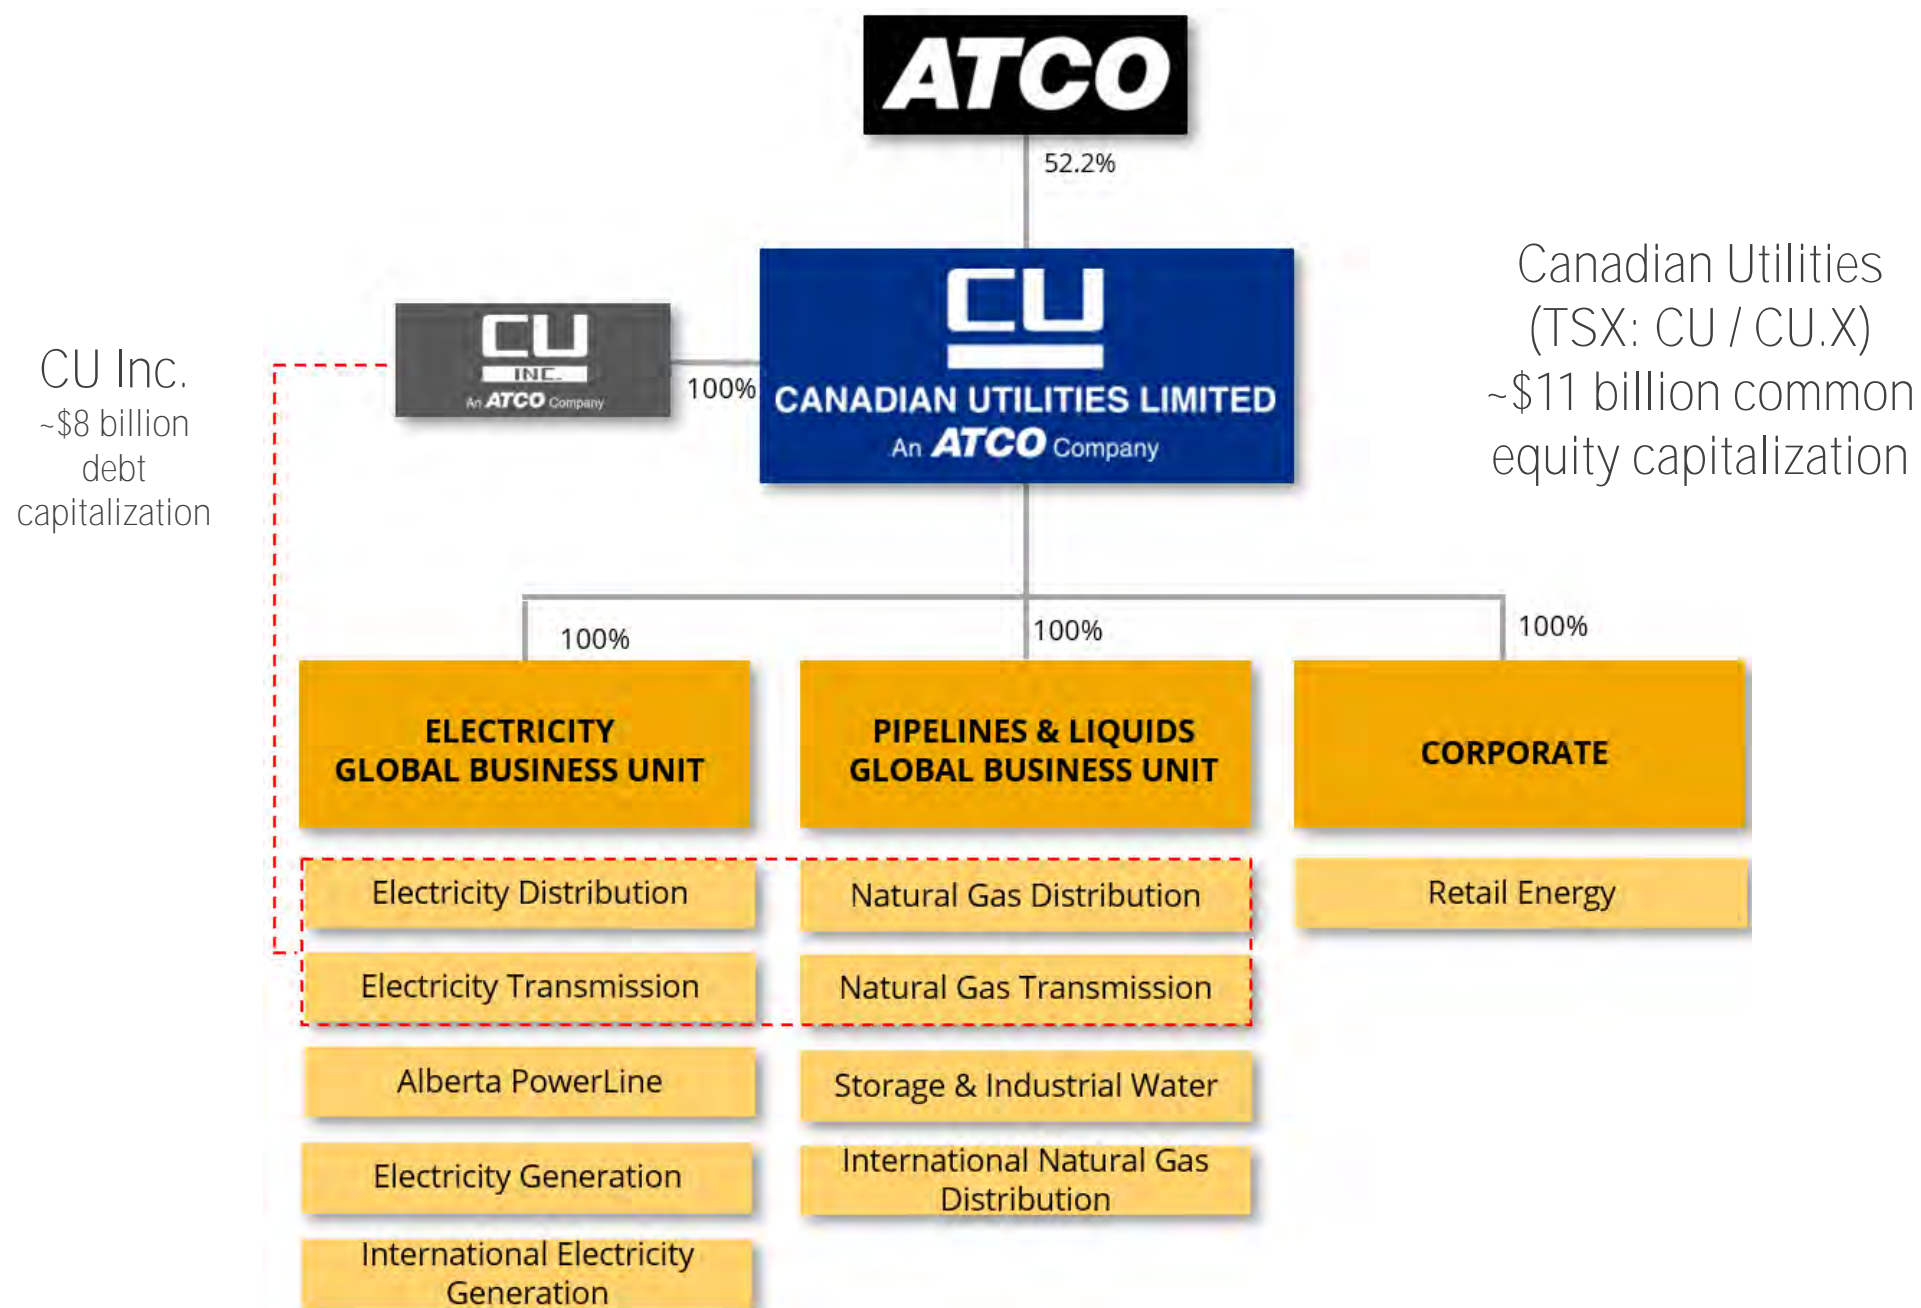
ATCO

52.2%

CU Inc.
~$8 billion debt capitalization

CU INC. An ATCO Company

100%

CU
CANADIAN UTILITIES LIMITED
An ATCO Company

Canadian Utilities (TSX: CU / CU.X)
~$11 billion common equity capitalization

100%

100%

100%

ELECTRICITY GLOBAL BUSINESS UNIT

PIPELINES & LIQUIDS GLOBAL BUSINESS UNIT

CORPORATE

Electricity Distribution

Electricity Transmission

Alberta PowerLine

Electricity Generation

International Electricity Generation

Natural Gas Distribution

Natural Gas Transmission

Storage & Industrial Water

International Natural Gas Distribution

Retail Energy